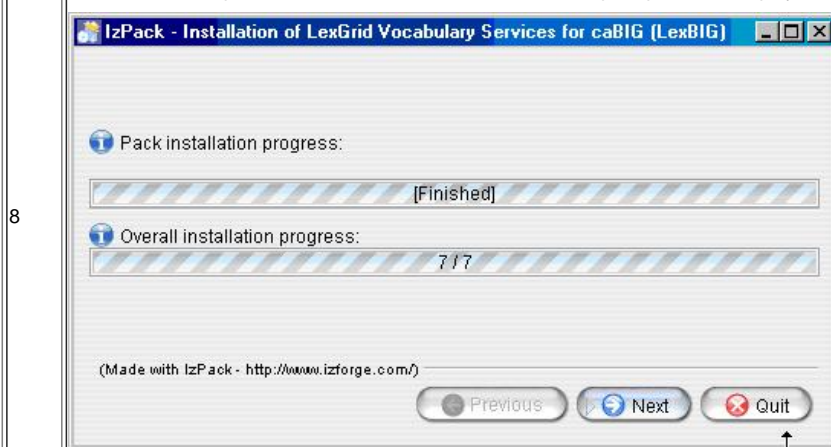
8

IzPack - Installation of LexGrid Vocabulary Services for caBIG (LexBIG)

Pack installation progress:

[Finished]

Overall installation progress:

7 / 7

(Made with IzPack - http://www.izforge.com/)

Previous

Next

Quit